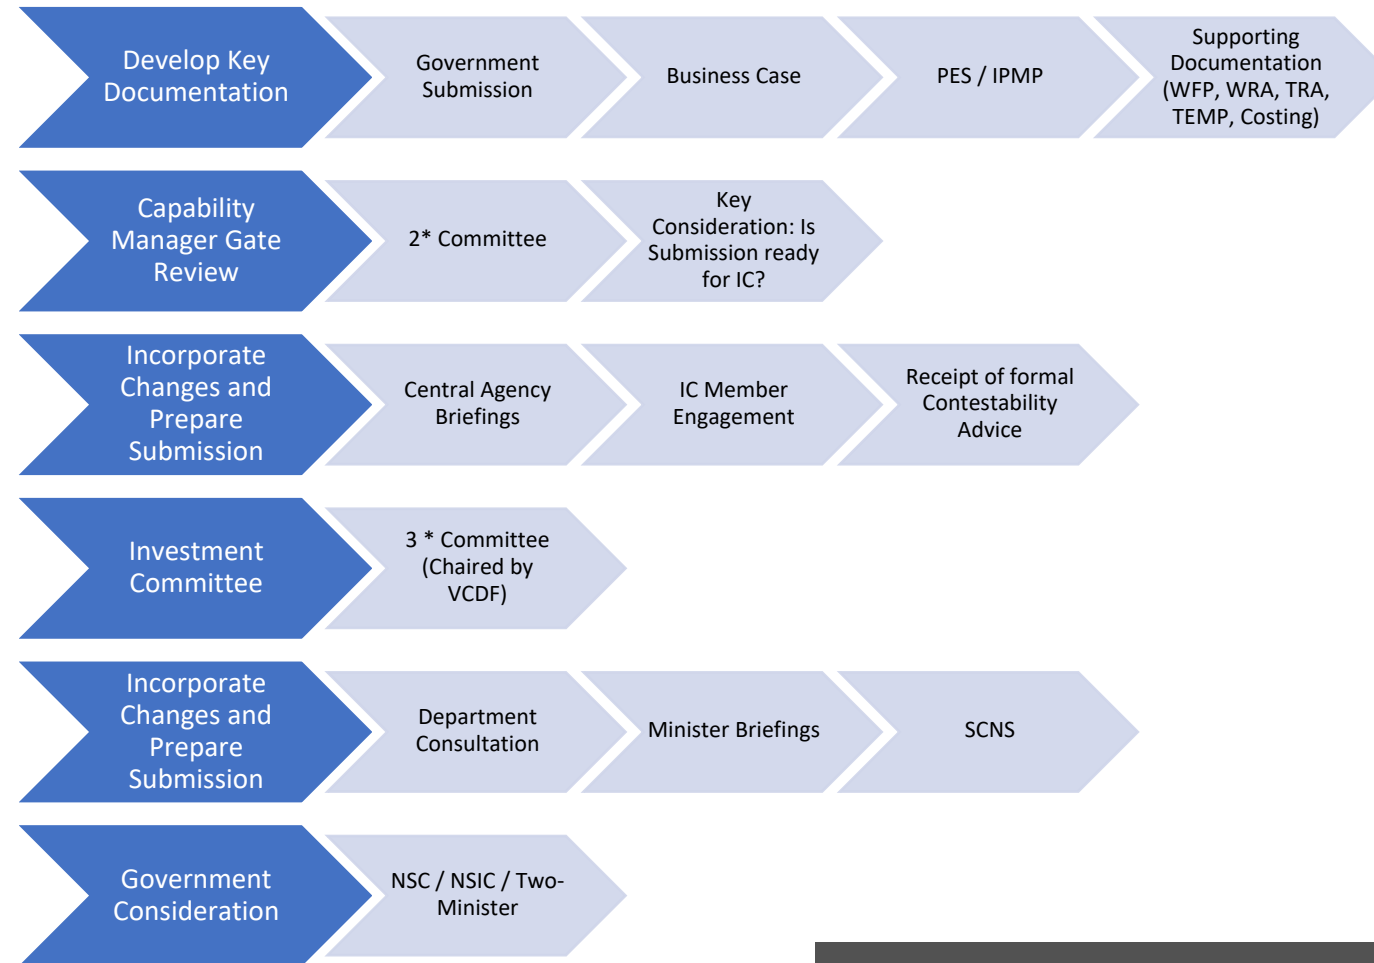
Develop Key Documentation

Government Submission

Business Case

PES / IPMP

Supporting Documentation (WFP, WRA, TRA, TEMP, Costing)

Capability Manager Gate Review

2* Committee

Key Consideration: Is Submission ready for IC?

Incorporate Changes and Prepare Submission

Central Agency Briefings

IC Member Engagement

Receipt of formal Contestability Advice

Investment Committee

3 * Committee (Chaired by VCDF)

Incorporate Changes and Prepare Submission

Department Consultation

Minister Briefings

SCNS

Government Consideration

NSC / NSIC / Two-Minister